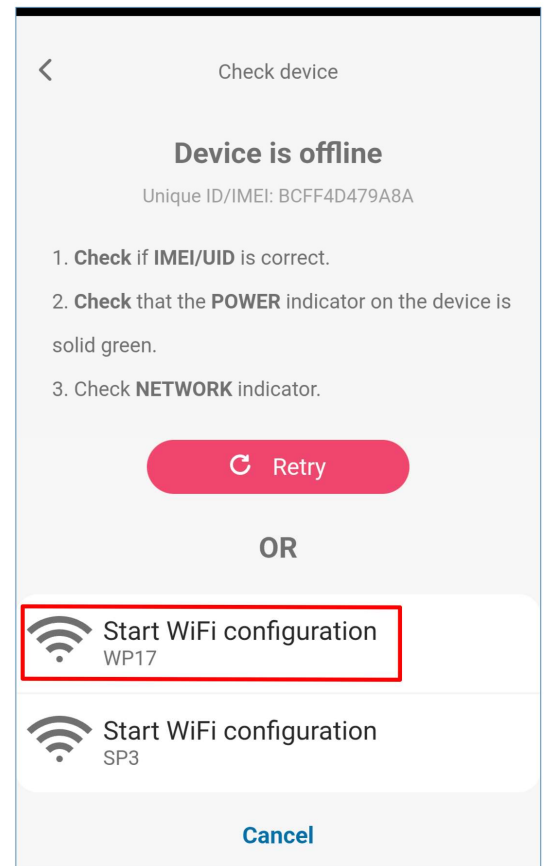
<

Check device

Device is offline

Unique ID/IMEI: BCFF4D479A8A

1. Check if IMEI/UID is correct.

2. Check that the POWER indicator on the device is solid green.

3. Check NETWORK indicator.

Retry

OR

Start WiFi configuration
WP17

Start WiFi configuration
SP3

Cancel